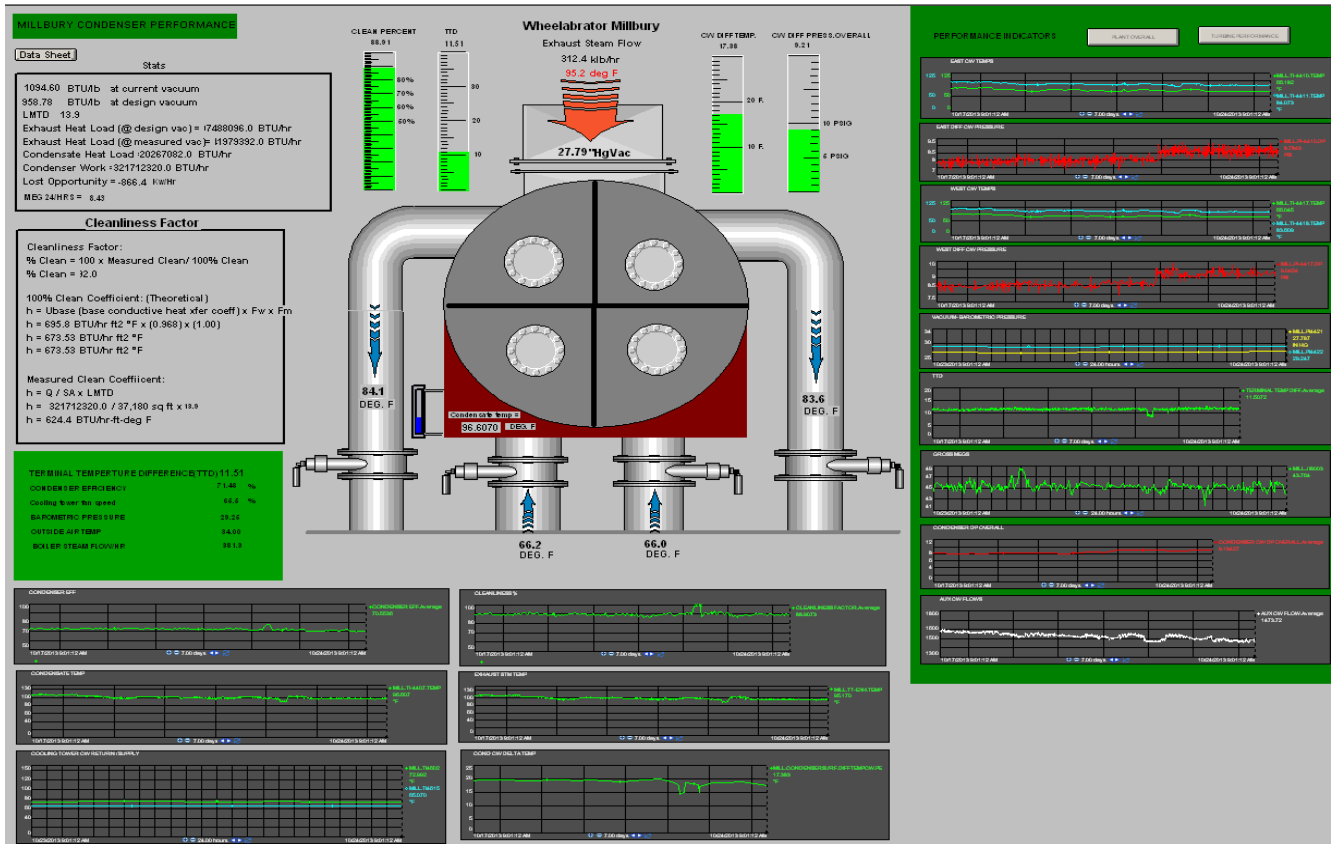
MILLBURY CONDENSER PERFORMANCE

Data Sheet

Stats

1094.60 BTU/lb at current vacuum
958.78 BTU/lb at design vacuum
LMTD 13.9
Exhaust Heat Load (@ design vac) = I7488096.0 BTU/hr
Exhaust Heat Load (@ measured vac) = I1979392.0 BTU/hr
Condensate Heat Load :20267082.0 BTU/hr
Condenser Work =321712320.0 BTU/hr
Lost Opportunity = -866.4 Kw/Hr
MEG 24/HRS = 8.43

Cleanliness Factor

Cleanliness Factor:
% Clean = 100 x Measured Clean/ 100% Clean
% Clean = 92.0

100% Clean Coefficient: (Theoretical)
h = Ubase (base conductive heat xfer coeff) x Fw x Fm
h = 695.8 BTU/hr ft2 °F x (0.968) x (1.00)
h = 673.53 BTU/hr ft2 °F
h = 673.53 BTU/hr ft2 °F

Measured Clean Coeffiicent:
h = Q / SA x LMTD
h = 321712320.0 / 37,180 sq ft x 13.9
h = 624.4 BTU/hr-ft-deg F

TERMINAL TEMPERTURE DIFFERENCE(TTD) 11.51
CONDENSER EFFICIENCY 71.48 %
Cooling tower fan speed 65.5 %
BAROMETRIC PRESSURE 29.25
OUTSIDE AIR TEMP 54.00
BOILER STEAM FLOW/HR 351.0

CLEAN PERCENT
88.91
80%
70%
60%
50%

TTD
11.51
30
20
10

Wheelabrator Millbury
Exhaust Steam Flow
312.4 klb/hr
95.2 deg F
27.79"HgVac

CW DIFF TEMP.
17.88
20 F.
10 F.

CW DIFF PRESS.OVERALL
9.21
10 PSIG
5 PSIG

84.1
DEG. F

83.6
DEG. F

Condensate Temp =
96.6070 DEG. F

66.2
DEG. F

66.0
DEG. F

PERFORMANCE INDICATORS
PLANT OVERALL
TURBINE PERFORMANCE

EAST CW TEMPS
10/17/2013 9:01:12 AM 7.00 days 10/24/2013 9:01:12 AM

EAST DIFF CW PRESSURE
10/17/2013 9:01:12 AM 7.00 days 10/24/2013 9:01:12 AM

WEST CW TEMPS
10/17/2013 9:01:12 AM 7.00 days 10/24/2013 9:01:12 AM

WEST DIFF CW PRESSURE
10/17/2013 9:01:12 AM 7.00 days 10/24/2013 9:01:12 AM

VACUUM-BAROMETRIC PRESSURE
10/23/2013 9:01:12 AM 24.00 hours 10/24/2013 9:01:12 AM

TTD
TERMINAL TEMP DIFF Average 11.5072
10/17/2013 9:01:12 AM 7.00 days 10/24/2013 9:01:12 AM

GROSS MEGS
10/23/2013 9:01:12 AM 24.00 hours 10/24/2013 9:01:12 AM

CONDENSER DP OVERALL
10/17/2013 9:01:12 AM 7.00 days 10/24/2013 9:01:12 AM

AUX CW FLOWS
AUX CW FLOW Average 1473.72
10/17/2013 9:01:12 AM 7.00 days 10/24/2013 9:01:12 AM

CONDENSER EFF
CONDENSER EFF Average
10/17/2013 9:01:12 AM 7.00 days 10/24/2013 9:01:12 AM

CLEANLINESS %
CLEANLINESS FACTOR Average
10/17/2013 9:01:12 AM 7.00 days 10/24/2013 9:01:12 AM

CONDENSATE TEMP
10/17/2013 9:01:12 AM 7.00 days 10/24/2013 9:01:12 AM

EXHAUST STM TEMP
10/17/2013 9:01:12 AM 7.00 days 10/24/2013 9:01:12 AM

COOLING TOWER CW RETURN/SUPPLY
10/23/2013 9:01:12 AM 24.00 hours 10/24/2013 9:01:12 AM

COND CW DELTA TEMP
17.388
10/17/2013 9:01:12 AM 7.00 days 10/24/2013 9:01:12 AM